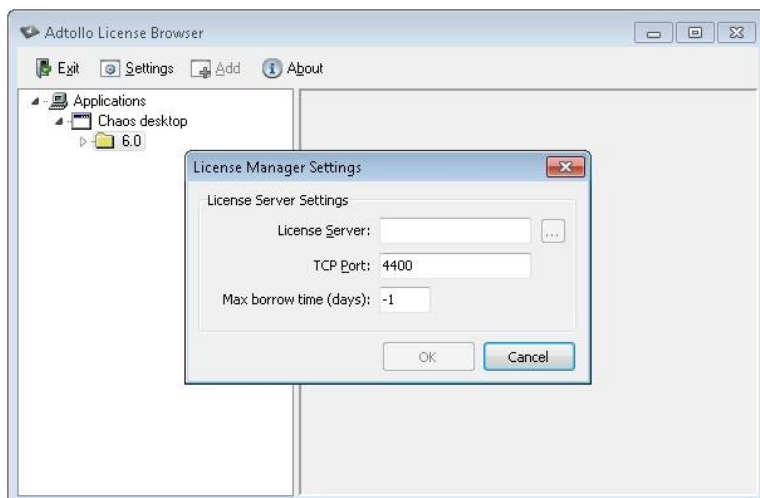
Adtollo License Browser

Exit Settings Add About

Applications
Chaos desktop
6.0

License Manager Settings

License Server Settings

License Server:
...

TCP Port: 4400

Max borrow time (days): -1

OK Cancel